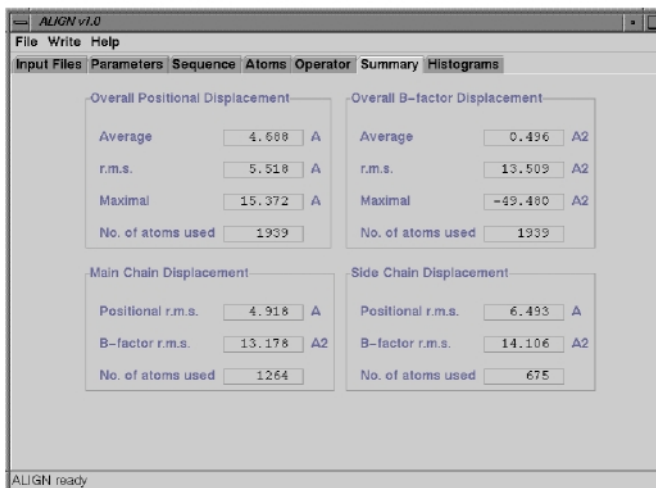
ALIGN v1.0

File Write Help

Input Files Parameters Sequence Atoms Operator Summary Histograms

Overall Positional Displacement

Average 4.688 A

r.m.s. 5.518 A

Maximal 15.372 A

No. of atoms used 1939

Overall B-factor Displacement

Average 0.496 A2

r.m.s. 13.509 A2

Maximal -49.480 A2

No. of atoms used 1939

Main Chain Displacement

Positional r.m.s. 4.918 A

B-factor r.m.s. 13.178 A2

No. of atoms used 1264

Side Chain Displacement

Positional r.m.s. 6.493 A

B-factor r.m.s. 14.106 A2

No. of atoms used 675

ALIGN ready